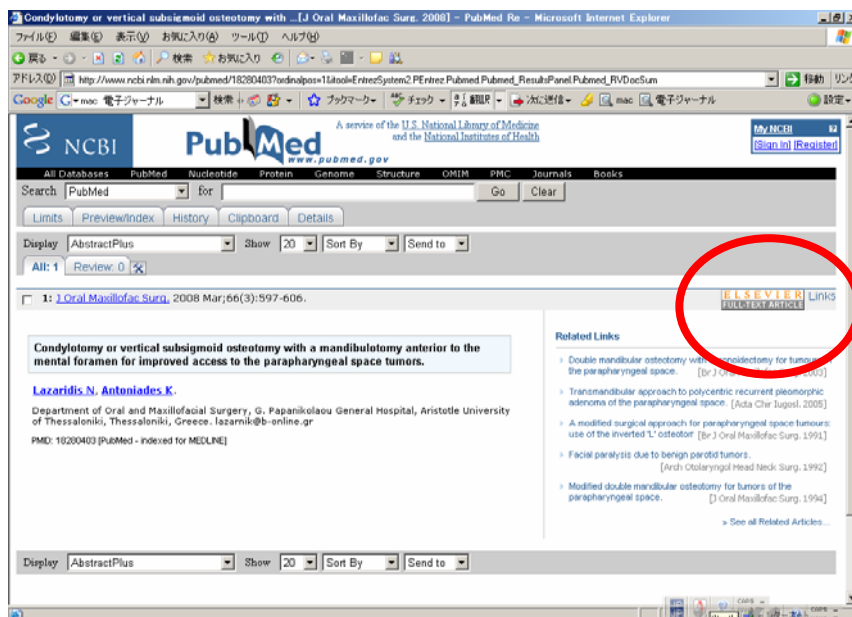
Condylotomy or vertical subsigmoid osteotomy with ...[J Oral Maxillofac Surg. 2008] - PubMed Re - Microsoft Internet Explorer

ファイル(F) 編集(E) 表示(V) お気に入り(A) ツール(T) ヘルプ(H)

戻る 検索 お気に入り

アドレス(D) http://www.ncbi.nlm.nih.gov/pubmed/18280403?ordinalpos=1&itool=EntrezSystem2.PEntrez.Pubmed.Pubmed_ResultsPanel.Pubmed_RVDocSum 移動 リンク

Google mac 電子ジャーナル 検索 ブックマーク チェック 翻訳 次に送信 mac 電子ジャーナル 設定

NCBI PubMed www.pubmed.gov

A service of the U.S. National Library of Medicine and the National Institutes of Health

My NCBI [Sign In] [Register]

All Databases PubMed Nucleotide Protein Genome Structure OMIM PMC Journals Books

Search PubMed for Go Clear

Limits Preview/Index History Clipboard Details

Display AbstractPlus Show 20 Sort By Send to

All: 1 Review: 0

1: J Oral Maxillofac Surg. 2008 Mar;66(3):597-606.

ELSEVIER FULL-TEXT ARTICLE Links

Condylotomy or vertical subsigmoid osteotomy with a mandibulotomy anterior to the mental foramen for improved access to the parapharyngeal space tumors.

Lazaridis N, Antoniades K.

Department of Oral and Maxillofacial Surgery, G. Papanikolaou General Hospital, Aristotle University of Thessaloniki, Thessaloniki, Greece. lazarnik@b-online.gr

PMID: 18280403 [PubMed - indexed for MEDLINE]

Related Links

Double mandibular osteotomy with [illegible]dectomy for tumours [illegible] the parapharyngeal space. [Br J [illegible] 2003]

Transmandibular approach to polycentric recurrent pleomorphic adenoma of the parapharyngeal space. [Acta Chir Iugosl. 2005]

A modified surgical approach for parapharyngeal space tumours: use of the inverted 'L' osteotomy. [Br J Oral Maxillofac Surg. 1991]

Facial paralysis due to benign parotid tumors. [Arch Otolaryngol Head Neck Surg. 1992]

Modified double mandibular osteotomy for tumors of the parapharyngeal space. [J Oral Maxillofac Surg. 1994]

» See all Related Articles...

Display AbstractPlus Show 20 Sort By Send to